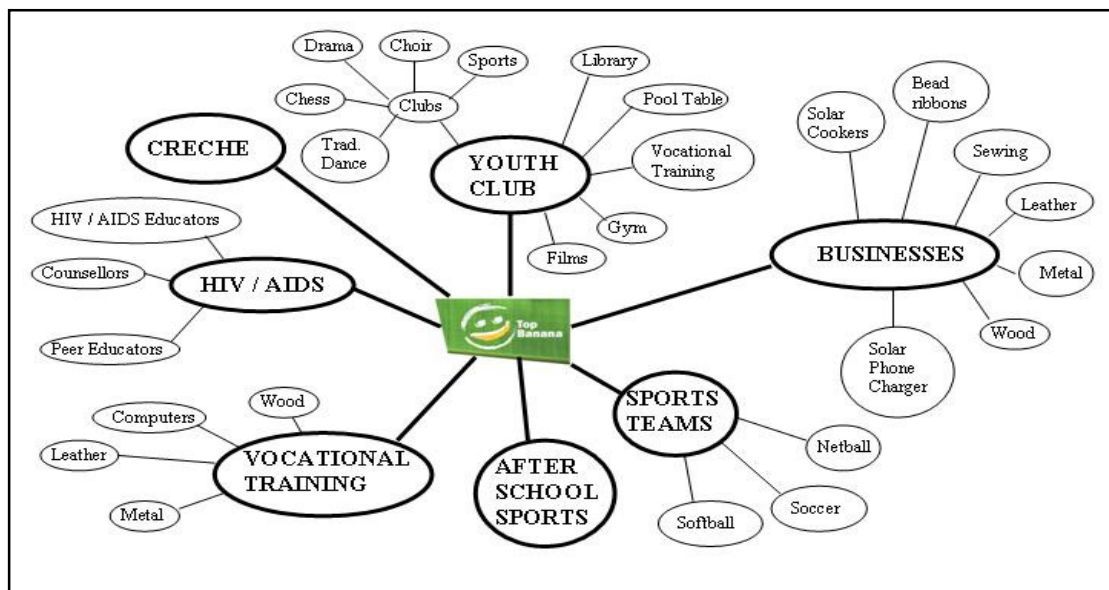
Drama
Choir
Sports
Chess
Clubs
Trad. Dance
Library
Pool Table
Vocational Training
Gym
Films
YOUTH CLUB
CRECHE
Solar Cookers
Bead ribbons
Sewing
Leather
Metal
Wood
BUSINESSES
Solar Phone Charger
HIV / AIDS Educators
Counsellors
HIV / AIDS
Peer Educators
Top Banana
SPORTS TEAMS
Netball
Soccer
Softball
AFTER SCHOOL SPORTS
Computers
Wood
Leather
VOCATIONAL TRAINING
Metal